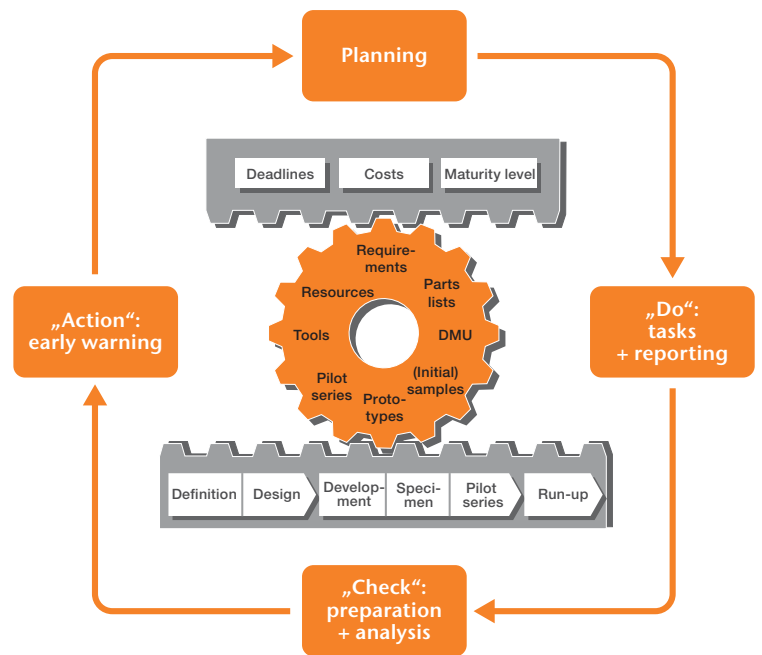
Planning

Deadlines Costs Maturity level

Requirements
Parts lists
Resources
Tools
DMU
(Initial) samples
Pilot series
Prototypes

„Do“: tasks + reporting

„Action“: early warning

Definition Design Development Specimen Pilot series Run-up

„Check“: preparation + analysis